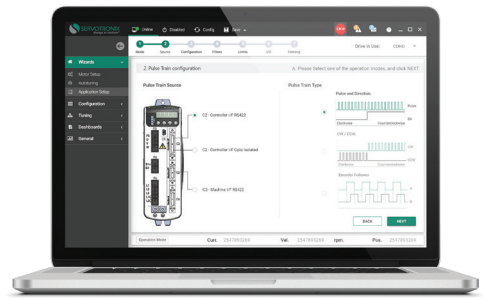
SERVOTRONIX

Online

Disabled

Config

Start

Drive In Use: CDHD

Wizards

Motor Setup

Autotuning

Application Setup

Configuration

Tuning

Dashboards

General

Mode

Source

Configuration

Filters

Limits

I/O

Homing

2. Pulse Train configuration

A. Please Select one of the operation modes, and click NEXT

Pulse Train Source

C2 - Controller I/F RS422

C2 - Controller I/F Opto Isolated

C3 - Machine I/F RS422

Pulse Train Type

Pulse and Direction

CW / CCW

Encoder Follower

BACK

NEXT

Operation Mode

Curr.

Vel.

rpm

Pos.